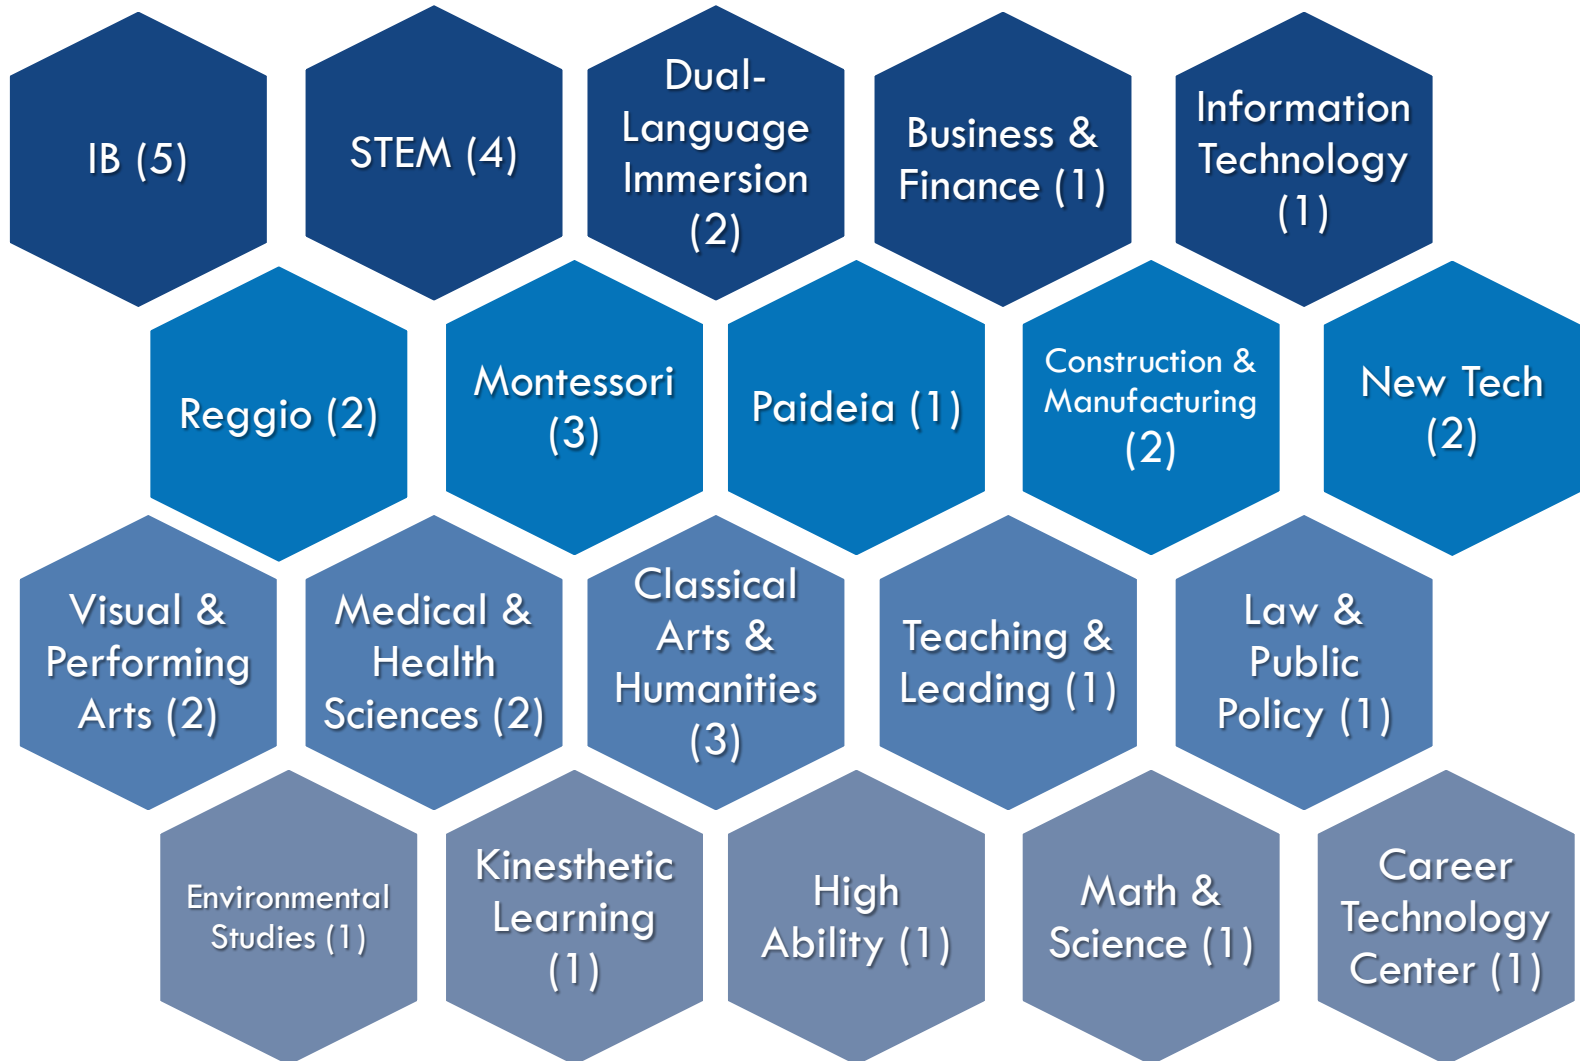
IB (5)

STEM (4)

Dual-Language Immersion (2)

Business & Finance (1)

Information Technology (1)

Reggio (2)

Montessori (3)

Paideia (1)

Construction & Manufacturing (2)

New Tech (2)

Visual & Performing Arts (2)

Medical & Health Sciences (2)

Classical Arts & Humanities (3)

Teaching & Leading (1)

Law & Public Policy (1)

Environmental Studies (1)

Kinesthetic Learning (1)

High Ability (1)

Math & Science (1)

Career Technology Center (1)